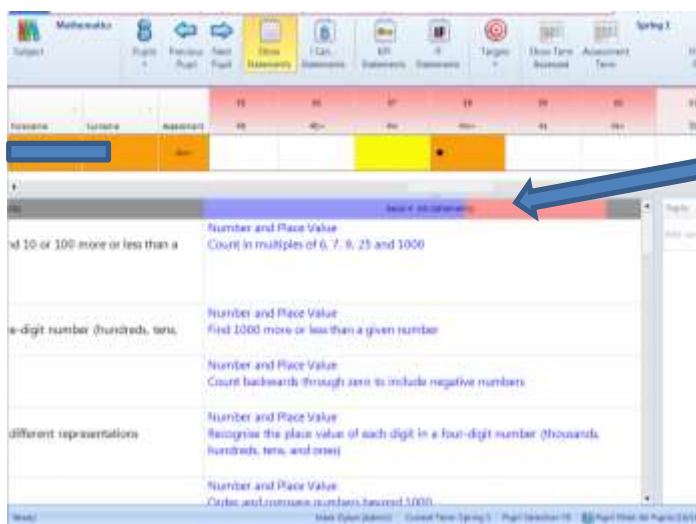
Mathematics

Subject

Pupils

Previous Pupil

Next Pupil

Show Statements

I Can Statements

KPI Statements

PI Statements

Targets

Show Term Assessed

Assessment Term

Spring 1

Forename

Surname

Assessment

4b+

4b

4b+

4a

4a+

4s

4s+

Band 4 (All Statements)

nd 10 or 100 more or less than a

Number and Place Value
Count in multiples of 6, 7, 9, 25 and 1000

e-digit number (hundreds, tens,

Number and Place Value
Find 1000 more or less than a given number

Number and Place Value
Count backwards through zero to include negative numbers

different representations

Number and Place Value
Recognise the place value of each digit in a four-digit number (thousands, hundreds, tens, and ones)

Number and Place Value
Order and compare numbers beyond 1000

Ready

Current Term: Spring 1